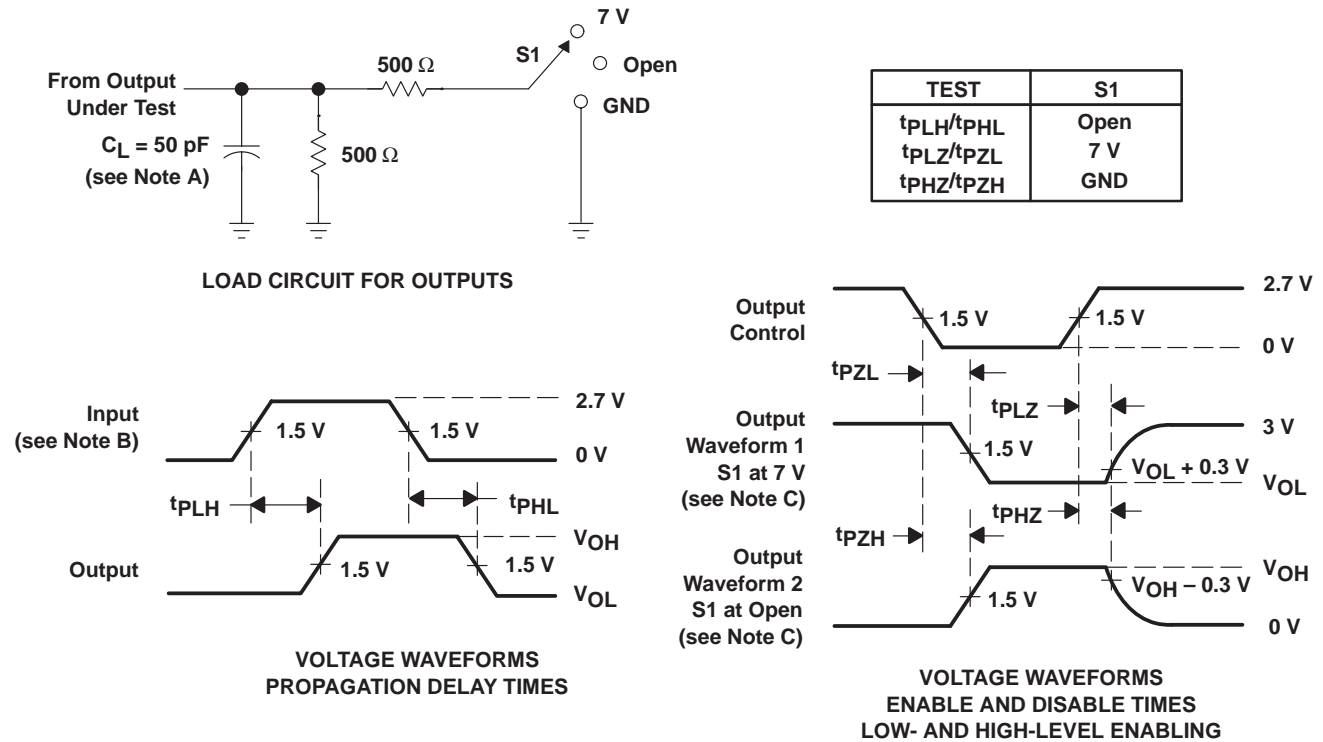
From Output Under Test

$C_L$ = 50 pF (see Note A)

500 Ω

500 Ω

S1

7 V

Open

GND

| TEST | S1 |
|---|---|
| $t_{PLH}/t_{PHL}$ | Open |
| $t_{PLZ}/t_{PZL}$ | 7 V |
| $t_{PHZ}/t_{PZH}$ | GND |

LOAD CIRCUIT FOR OUTPUTS

Input (see Note B)

1.5 V

1.5 V

2.7 V

0 V

$t_{PLH}$

$t_{PHL}$

Output

1.5 V

1.5 V

$V_{OH}$

$V_{OL}$

VOLTAGE WAVEFORMS PROPAGATION DELAY TIMES

Output Control

1.5 V

1.5 V

2.7 V

0 V

$t_{PZL}$

$t_{PLZ}$

Output Waveform 1 S1 at 7 V (see Note C)

1.5 V

3 V

$V_{OL}$ + 0.3 V

$V_{OL}$

$t_{PZH}$

$t_{PHZ}$

Output Waveform 2 S1 at Open (see Note C)

1.5 V

$V_{OH}$ – 0.3 V

$V_{OH}$

0 V

VOLTAGE WAVEFORMS ENABLE AND DISABLE TIMES LOW- AND HIGH-LEVEL ENABLING